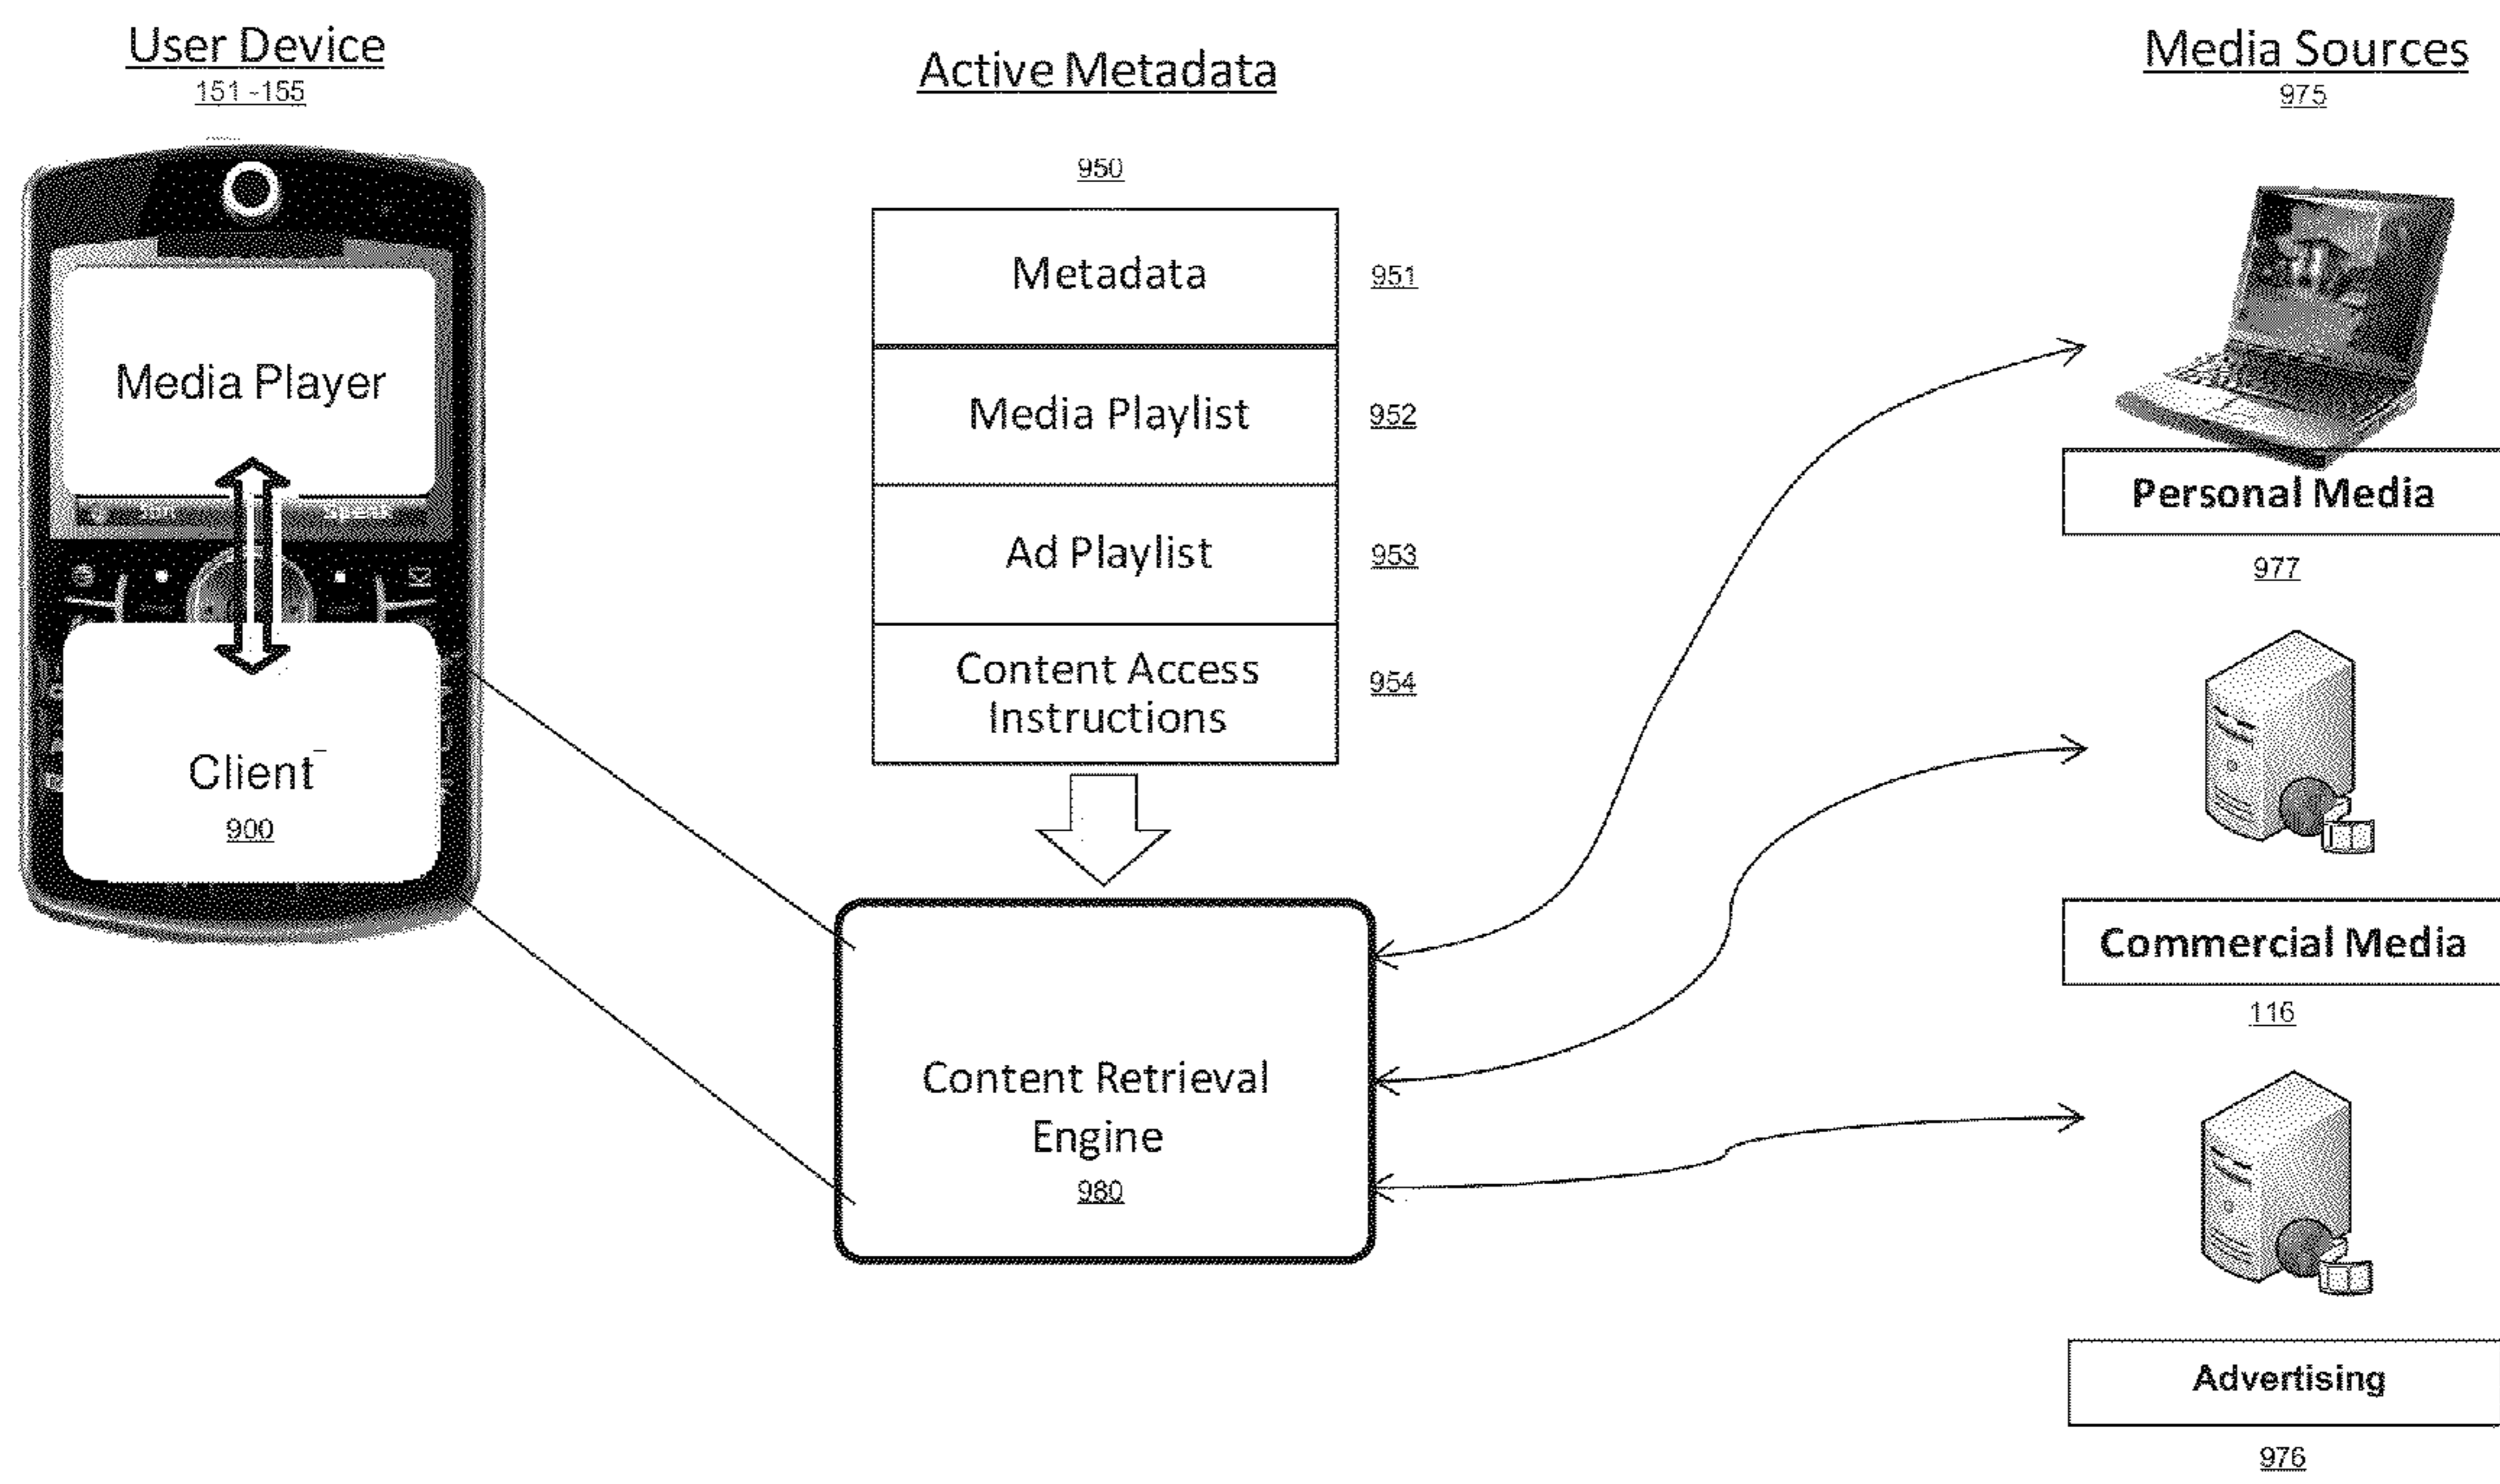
User Device
151-155

Media Player

Client
900

Active Metadata

950

Metadata 951

Media Playlist 952

Ad Playlist 953

Content Access Instructions 954

Content Retrieval Engine
980

Media Sources
975

Personal Media
977

Commercial Media
116

Advertising
976